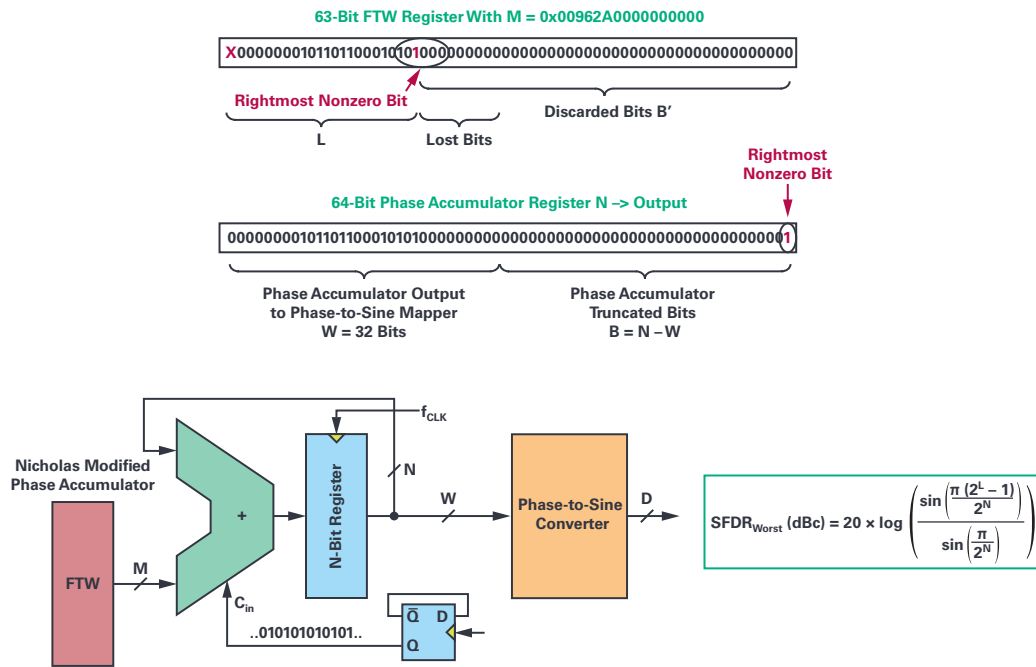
63-Bit FTW Register With M = 0x00962A0000000000

X000000010110110001010100000000000000000000000000000000000000000

Rightmost Nonzero Bit

Discarded Bits B'

L

Lost Bits

Rightmost Nonzero Bit

64-Bit Phase Accumulator Register N –> Output

0000000010110110001010100000000000000000000000000000000000000001

Phase Accumulator Output to Phase-to-Sine Mapper W = 32 Bits

Phase Accumulator Truncated Bits B = N – W

$f_{CLK}$

Nicholas Modified Phase Accumulator

+

N-Bit Register

N

W

Phase-to-Sine Converter

D

FTW

M

$C_{in}$

$\overline{Q}$

D

Q

..010101010101..

$SFDR_{Worst}$ (dBc) = $20 \times \log \left( \frac{\sin\left(\frac{\pi (2^L - 1)}{2^N}\right)}{\sin\left(\frac{\pi}{2^N}\right)} \right)$